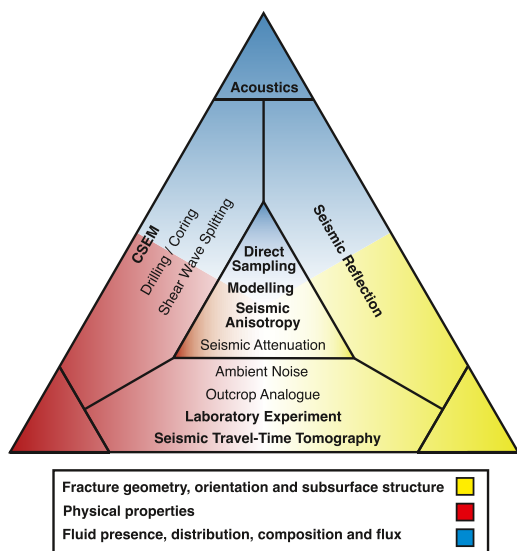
Acoustics

CSEM
Drilling / Coring
Shear Wave Splitting

Seismic Reflection

Direct Sampling
Modelling
Seismic Anisotropy
Seismic Attenuation

Ambient Noise
Outcrop Analogue
Laboratory Experiment
Seismic Travel-Time Tomography

Fracture geometry, orientation and subsurface structure
Physical properties
Fluid presence, distribution, composition and flux